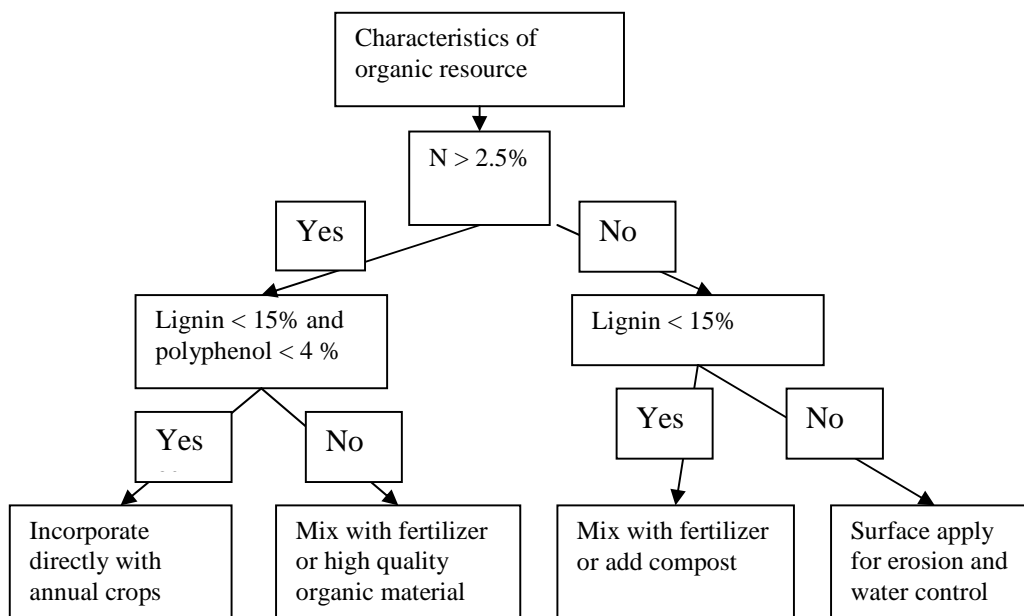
Characteristics of organic resource

N > 2.5%

Yes

No

Lignin < 15% and polyphenol < 4 %

Lignin < 15%

Yes

No

Yes

No

Incorporate directly with annual crops

Mix with fertilizer or high quality organic material

Mix with fertilizer or add compost

Surface apply for erosion and water control